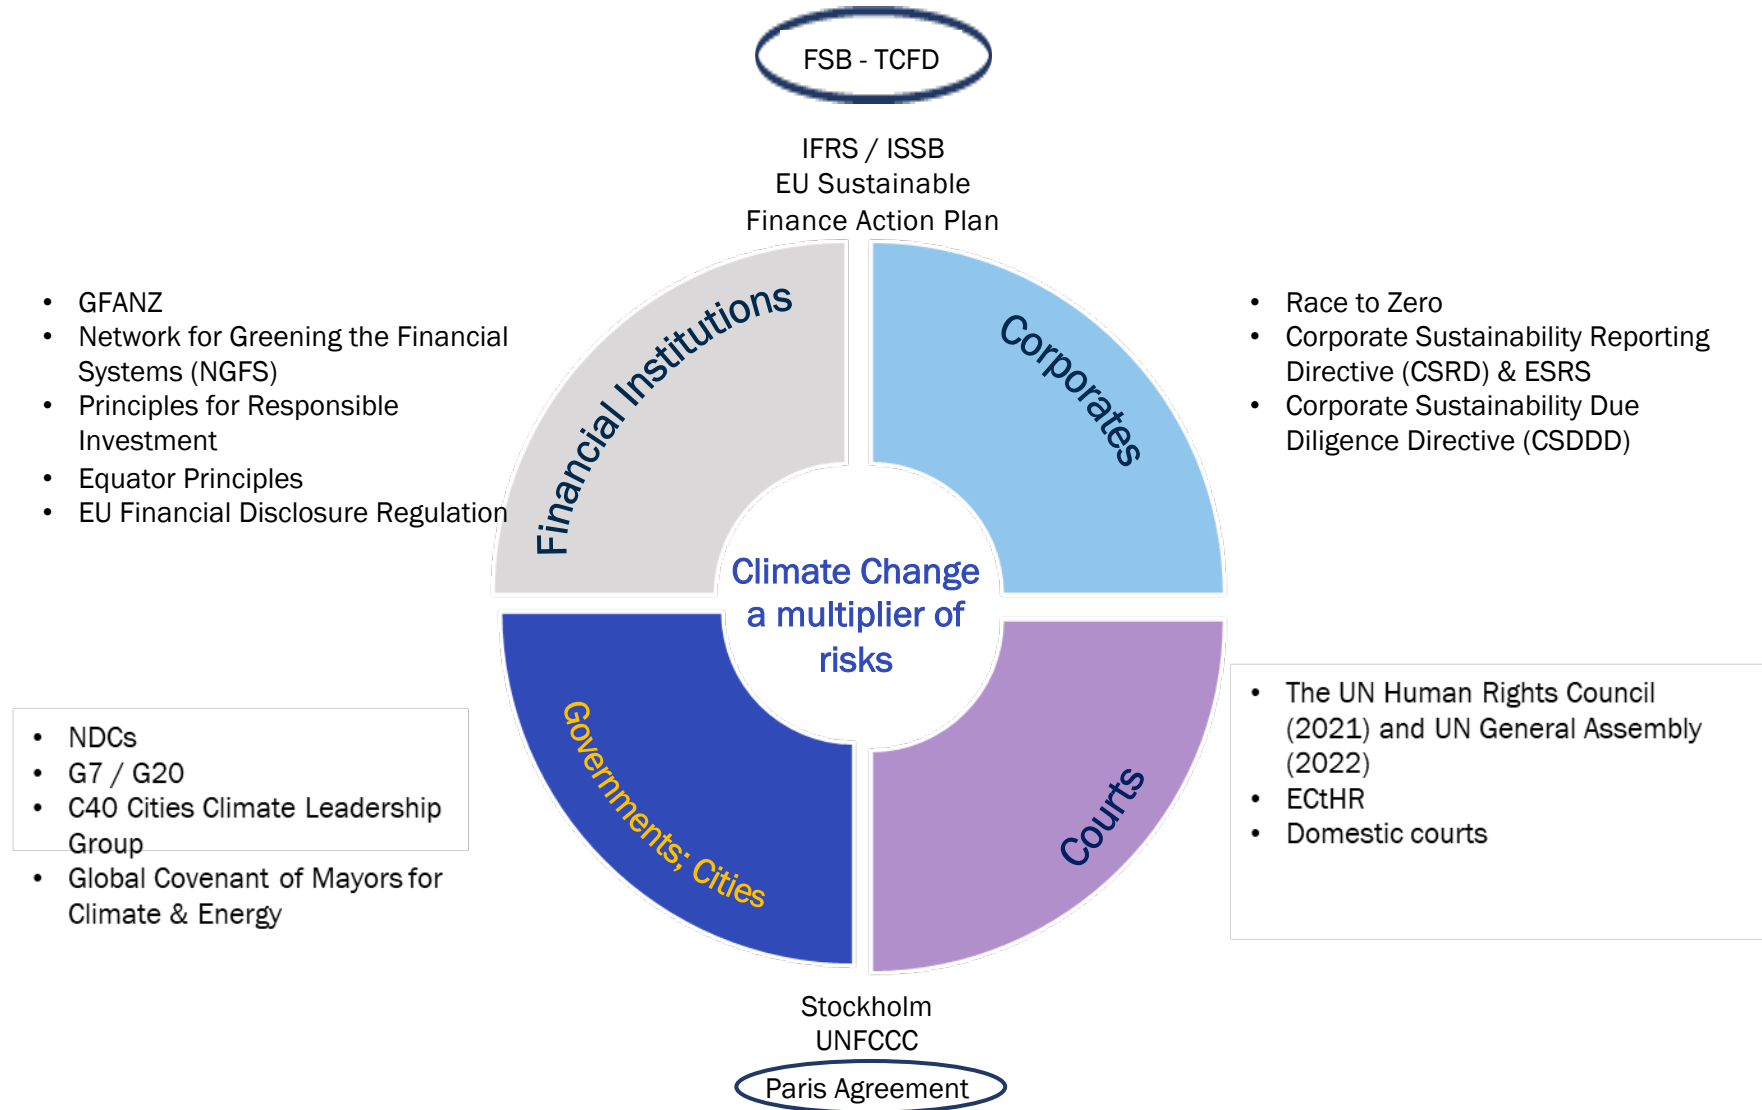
FSB - TCFD

IFRS / ISSB
EU Sustainable
Finance Action Plan

- GFANZ
- Network for Greening the Financial Systems (NGFS)
- Principles for Responsible Investment
- Equator Principles
- EU Financial Disclosure Regulation

Financial Institutions

Corporates

- Race to Zero
- Corporate Sustainability Reporting Directive (CSRD) & ESRS
- Corporate Sustainability Due Diligence Directive (CSDDD)

Climate Change a multiplier of risks

- NDCs
- G7 / G20
- C40 Cities Climate Leadership Group
- Global Covenant of Mayors for Climate & Energy

Governments; Cities

Courts

- The UN Human Rights Council (2021) and UN General Assembly (2022)
- ECtHR
- Domestic courts

Stockholm
UNFCCC

Paris Agreement